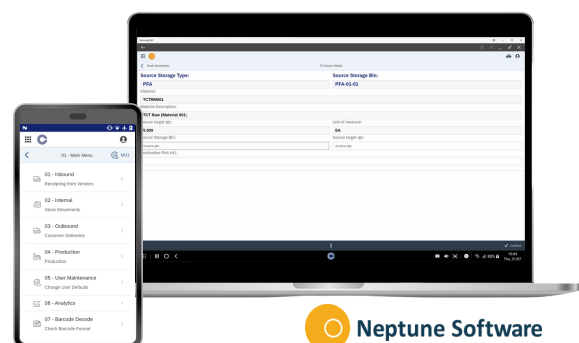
Source Storage Type:
PFA
Source Storage Bin:
PFA-01-01
Material:
TCTRM001
Material Description:
TCT Raw (Material 001)
Source target qty:
5,000
Unit of measure:
EA
Source Storage Bin:
Source target qty:
Destination Pick HU:

01 - Main Menu
WO1
01 - Inbound
Receipting from Vendors
02 - Internal
Stock Movements
03 - Outbound
Customer Deliveries
04 - Production
Production
05 - User Maintenance
Change User Defaults
06 - Analytics
07 - Barcode Decode
Check Barcode Format

Neptune Software